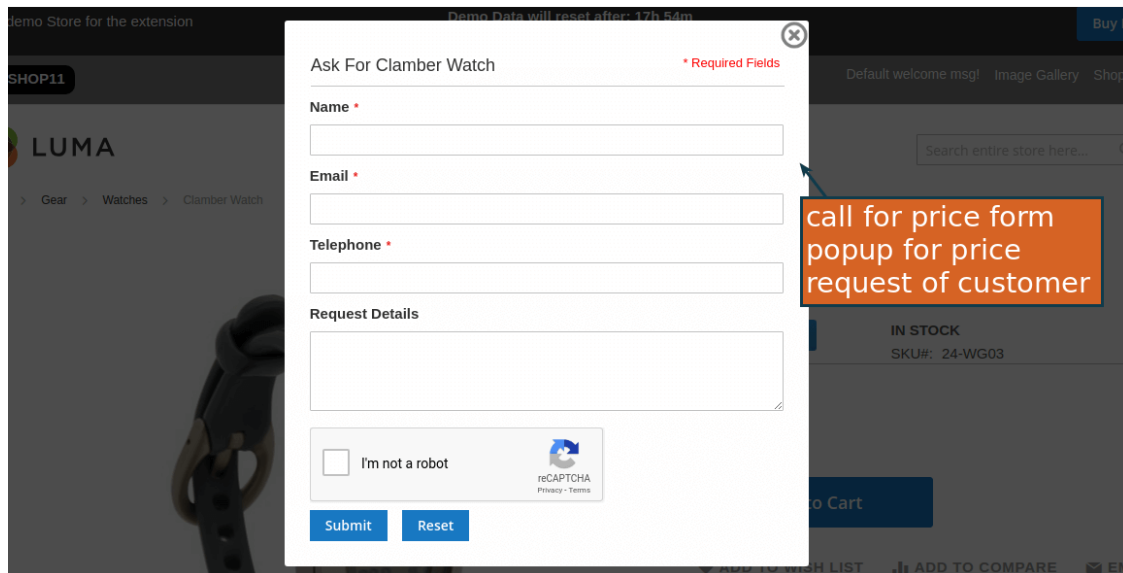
demo Store for the extension

Demo Data will reset after: 17h 54m

Buy

SHOP11

Default welcome msg! Image Gallery Shop

LUMA

Search entire store here...

Gear > Watches > Clamber Watch

Ask For Clamber Watch

* Required Fields

Name *

Email *

Telephone *

Request Details

I'm not a robot

reCAPTCHA
Privacy - Terms

Submit

Reset

call for price form popup for price request of customer

IN STOCK
SKU#: 24-WG03

to Cart

ADD TO WISH LIST ADD TO COMPARE